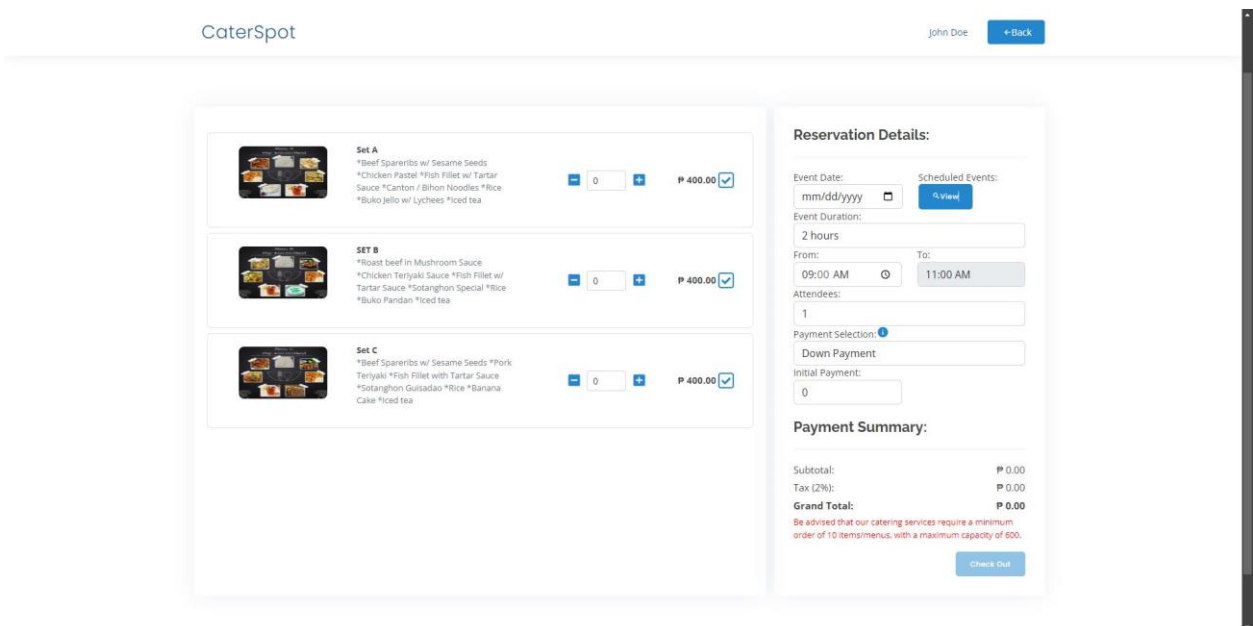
CaterSpot

John Doe ←Back

Set A
*Beef Spareribs w/ Sesame Seeds *Chicken Pastel *Fish Fillet w/ Tartar Sauce *Canton / Bihon Noodles *Rice *Buko Jello w/ Lychees *Iced tea

0 ₱ 400.00

SET B
*Roast beef in Mushroom Sauce *Chicken Teriyaki Sauce *Fish Fillet w/ Tartar Sauce *Sotanghon Special *Rice *Buko Pandan *Iced tea

0 ₱ 400.00

Set C
*Beef Spareribs w/ Sesame Seeds *Pork Teriyaki *Fish Fillet with Tartar Sauce *Sotanghon Guisadao *Rice *Banana Cake *Iced tea

0 ₱ 400.00

Reservation Details:

Event Date: mm/dd/yyyy
Scheduled Events: View
Event Duration: 2 hours
From: 09:00 AM
To: 11:00 AM
Attendees: 1
Payment Selection: Down Payment
Initial Payment: 0

Payment Summary:

Subtotal: ₱ 0.00
Tax (2%): ₱ 0.00
Grand Total: ₱ 0.00

Be advised that our catering services require a minimum order of 10 items/menus, with a maximum capacity of 600.

Check Out